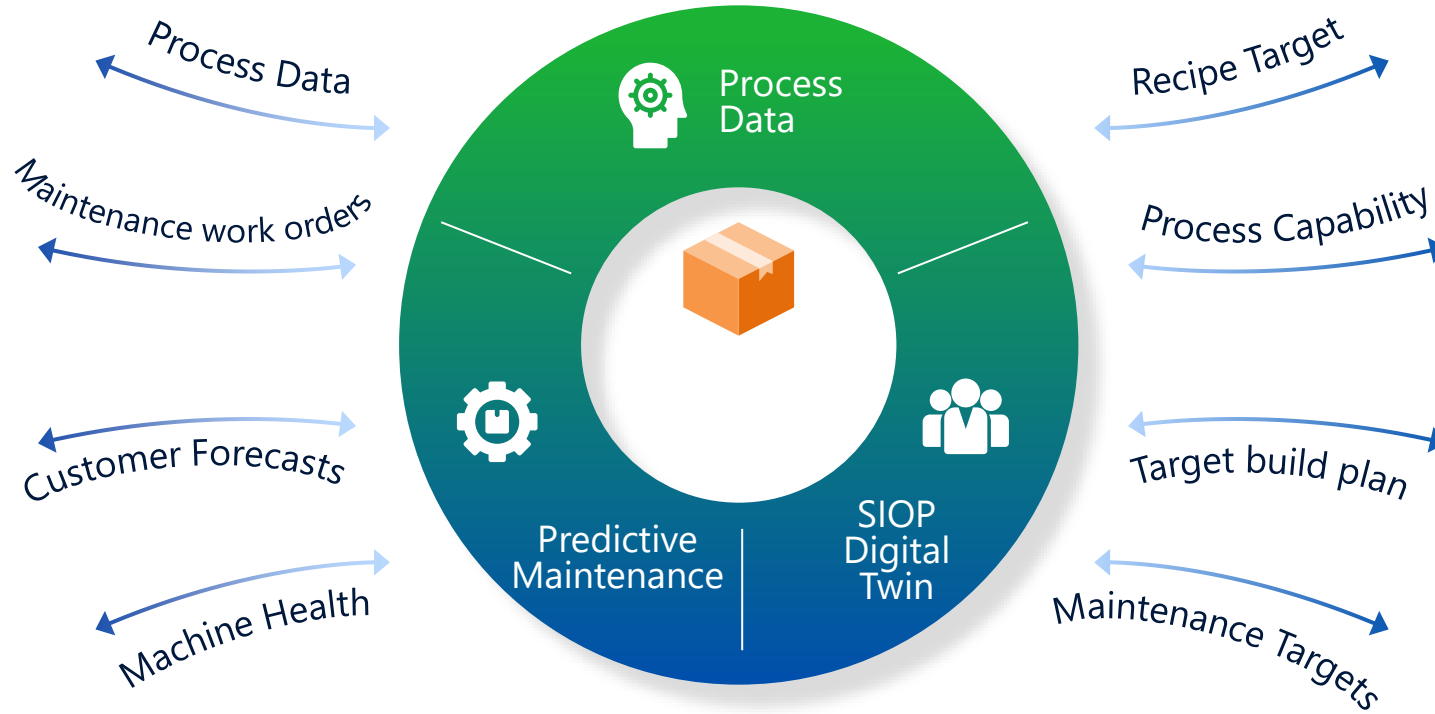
Process Data

Maintenance work orders

Customer Forecasts

Machine Health

Process Data

Predictive Maintenance

SIOP Digital Twin

Recipe Target

Process Capability

Target build plan

Maintenance Targets